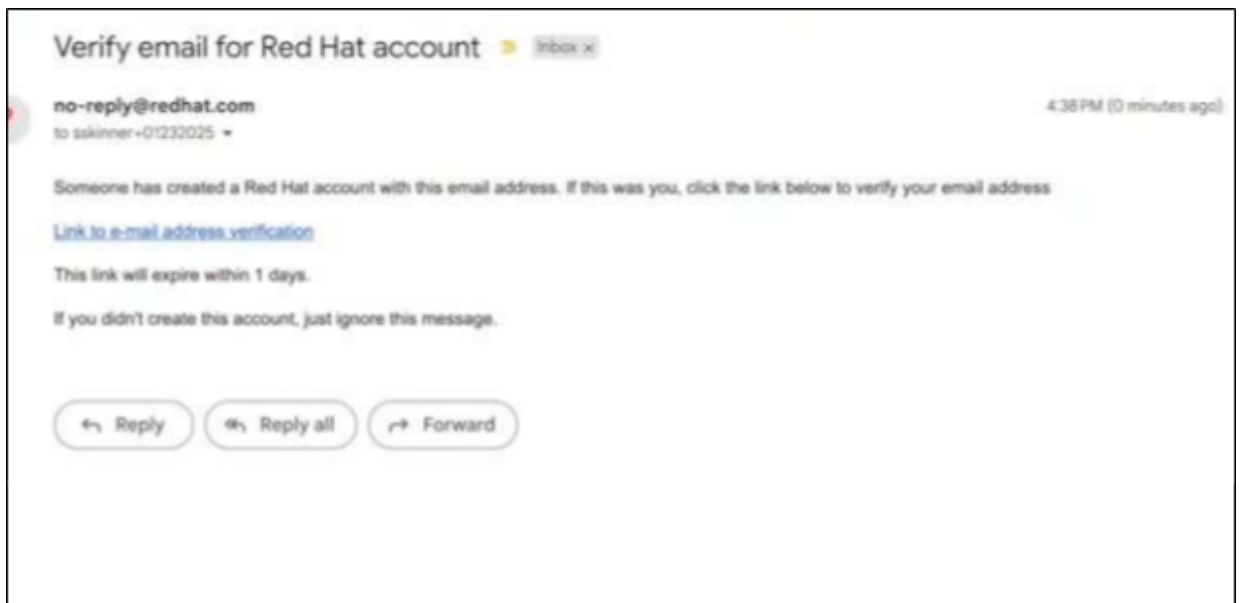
Verify email for Red Hat account Inbox x

no-reply@redhat.com
to sskinner+01232025

4:38 PM (0 minutes ago)

Someone has created a Red Hat account with this email address. If this was you, click the link below to verify your email address

Link to e-mail address verification

This link will expire within 1 days.

If you didn't create this account, just ignore this message.

Reply Reply all Forward